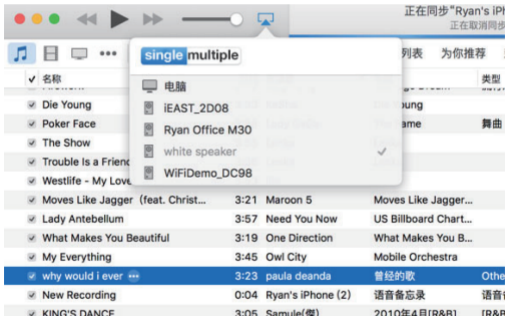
正在同步"Ryan's iPh
正在取消同步"

single multiple

电脑
iEAST_2D08
Ryan Office M30
white speaker
WiFiDemo_DC98

列表 为你推荐

✓ 名称
类型

Die Young
Poker Face
舞曲
The Show
Trouble Is a Friend
Westlife - My Love

| | | | | | |
|---|---|---|---|---|---|
| ✓ | Moves Like Jagger (feat. Christ... | 3:21 | Maroon 5 | Moves Like Jagger... | |
| ✓ | Lady Antebellum | 3:57 | Need You Now | US Billboard Chart... | |
| ✓ | What Makes You Beautiful | 3:19 | One Direction | What Makes You B... | |
| ✓ | My Everything | 3:45 | Owl City | Mobile Orchestra | |
| ✓ | why would i ever ••• | 3:23 | paula deanda | 曾经的歌 | Othe |
| ✓ | New Recording | 0:04 | Ryan's iPhone (2) | 语音备忘录 | 语音 |
| ✓ | KING'S DANCE | 3:05 | Samule(李) | 2010年4月[R&B] | R&B |